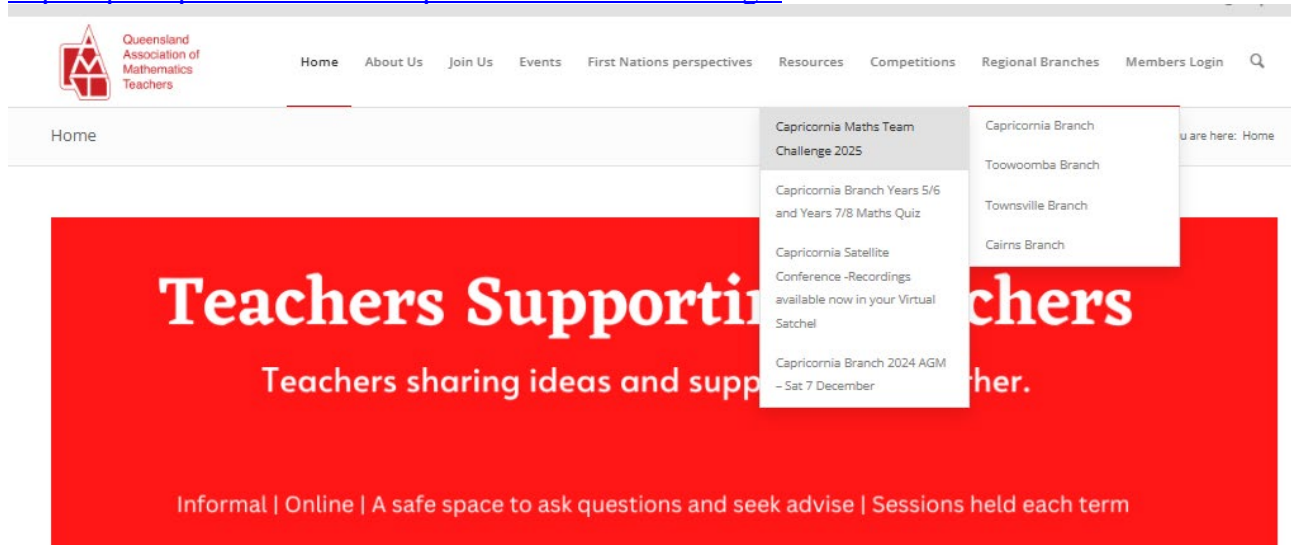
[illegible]

Queensland Association of Mathematics Teachers

Home About Us Join Us Events First Nations perspectives Resources Competitions Regional Branches Members Login

Home

Capricornia Maths Team Challenge 2025

Capricornia Branch Years 5/6 and Years 7/8 Maths Quiz

Capricornia Satellite Conference -Recordings available now in your Virtual Satchel

Capricornia Branch 2024 AGM – Sat 7 December

Capricornia Branch

Toowoomba Branch

Townsville Branch

Cairns Branch

u are here: Home

Teachers Supporti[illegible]chers

Teachers sharing ideas and supp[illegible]her.

Informal | Online | A safe space to ask questions and seek advise | Sessions held each term